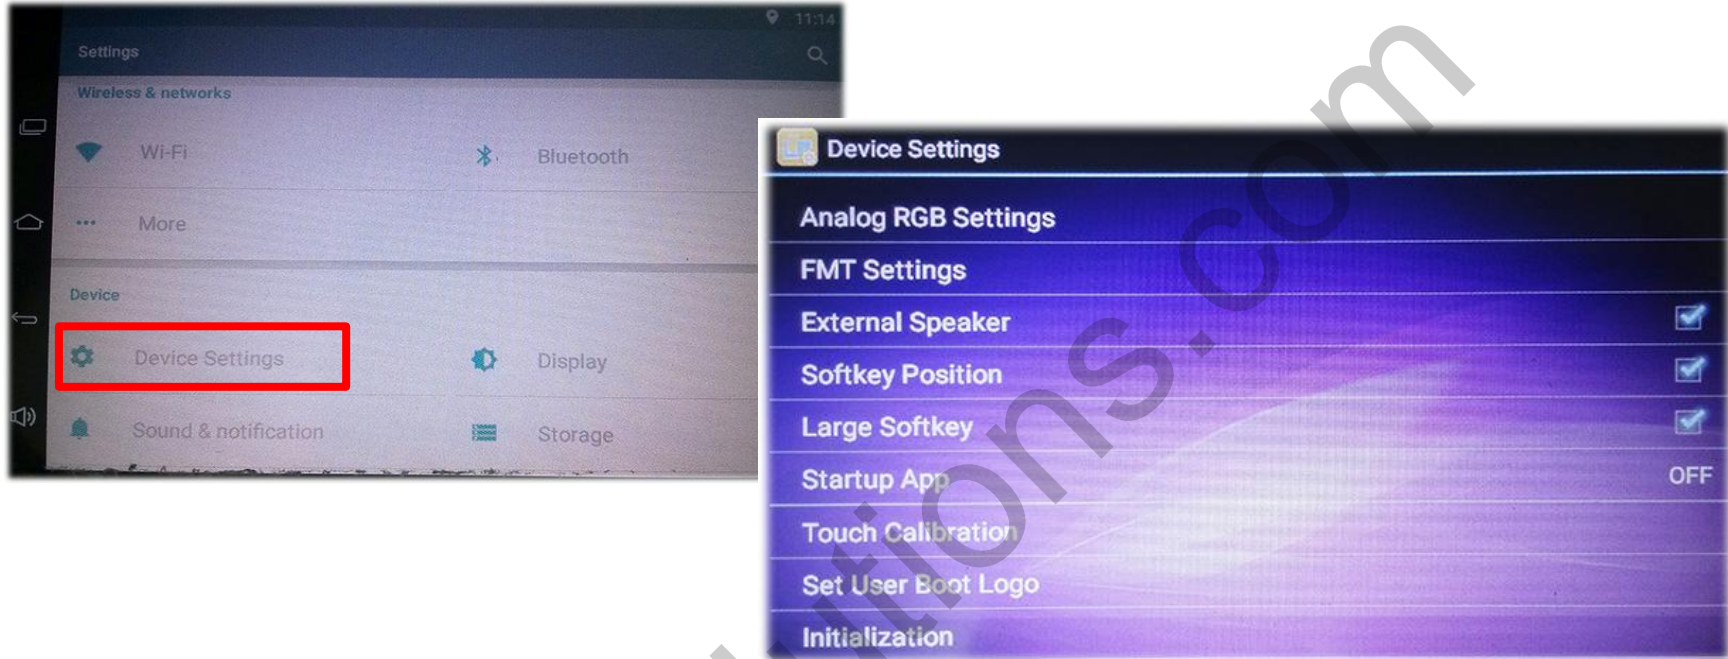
11:14

Settings

Wireless & networks

Wi-Fi

Bluetooth

More

Device

Device Settings

Display

Sound & notification

Storage

Device Settings

Analog RGB Settings

FMT Settings

External Speaker

Softkey Position

Large Softkey

Startup App OFF

Touch Calibration

Set User Boot Logo

Initialization

tions.com